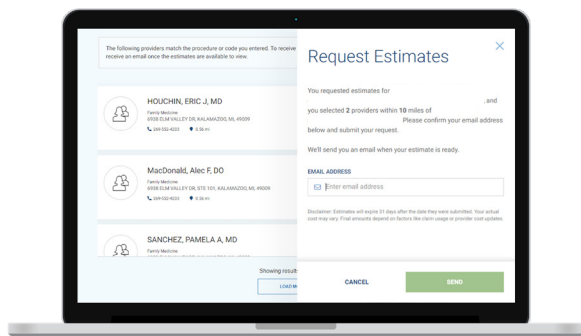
The following providers match the procedure or code you entered. To receive receive an email once the estimates are available to view.

HOUCHIN, ERIC J, MD
Family Medicine
6928 ELM VALLEY DR, KALAMAZOO, MI, 49009
269-532-4253 0.56 mi

MacDonald, Alec F, DO
Family Medicine
6928 ELM VALLEY DR, STE 101, KALAMAZOO, MI, 49009
269-532-4253 0.56 mi

SANCHEZ, PAMELA A, MD

Showing result

LOAD M

Request Estimates

×

You requested estimates for , and you selected 2 providers within 10 miles of Please confirm your email address below and submit your request.

We'll send you an email when your estimate is ready.

EMAIL ADDRESS

Enter email address

Disclaimer: Estimates will expire 21 days after the date they were submitted. Your actual cost may vary. Final amounts depend on factors like claim usage or provider cost updates.

CANCEL

SEND